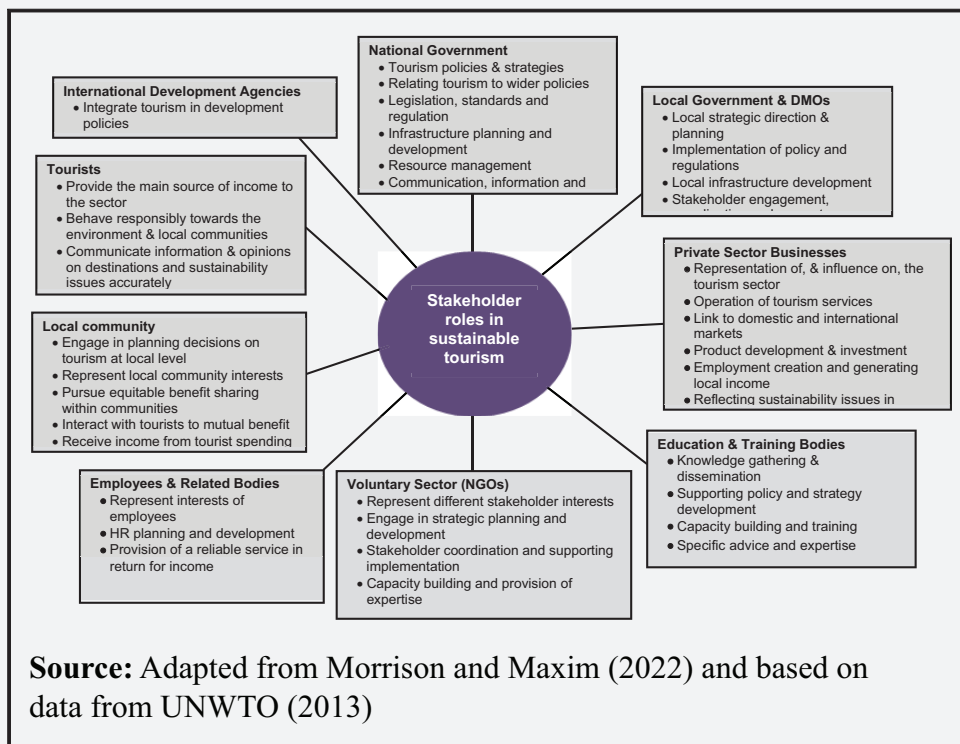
National Government
• Tourism policies & strategies
• Relating tourism to wider policies
• Legislation, standards and regulation
• Infrastructure planning and development
• Resource management
• Communication, information and

International Development Agencies
• Integrate tourism in development policies

Local Government & DMOs
• Local strategic direction & planning
• Implementation of policy and regulations
• Local infrastructure development
• Stakeholder engagement, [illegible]

Tourists
• Provide the main source of income to the sector
• Behave responsibly towards the environment & local communities
• Communicate information & opinions on destinations and sustainability issues accurately

Private Sector Businesses
• Representation of, & influence on, the tourism sector
• Operation of tourism services
• Link to domestic and international markets
• Product development & investment
• Employment creation and generating local income
• Reflecting sustainability issues in

Stakeholder roles in sustainable tourism

Local community
• Engage in planning decisions on tourism at local level
• Represent local community interests
• Pursue equitable benefit sharing within communities
• Interact with tourists to mutual benefit
• Receive income from tourist spending

Education & Training Bodies
• Knowledge gathering & dissemination
• Supporting policy and strategy development
• Capacity building and training
• Specific advice and expertise

Employees & Related Bodies
• Represent interests of employees
• HR planning and development
• Provision of a reliable service in return for income

Voluntary Sector (NGOs)
• Represent different stakeholder interests
• Engage in strategic planning and development
• Stakeholder coordination and supporting implementation
• Capacity building and provision of expertise

Source: Adapted from Morrison and Maxim (2022) and based on data from UNWTO (2013)